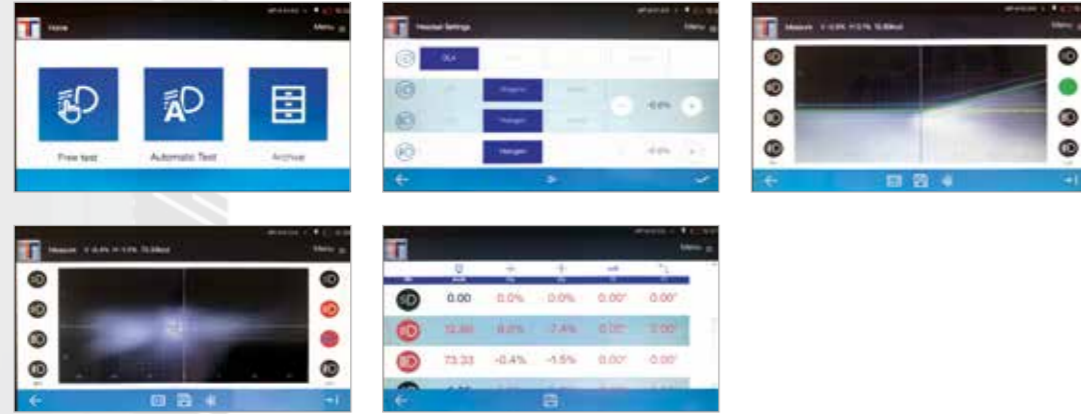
Home

Menu

Free test

Automatic Test

Archive

Headlamp Settings

Menu

DLA

Halogen

Halogen

Halogen

-0.0%

-0.0%

Measure

Menu

Measure

Menu

Menu

0.00

0.0%

0.0%

0.00°

0.00°

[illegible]

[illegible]

-7.4%

0.00°

0.00°

73.33

-0.4%

-1.5%

0.00°

0.00°